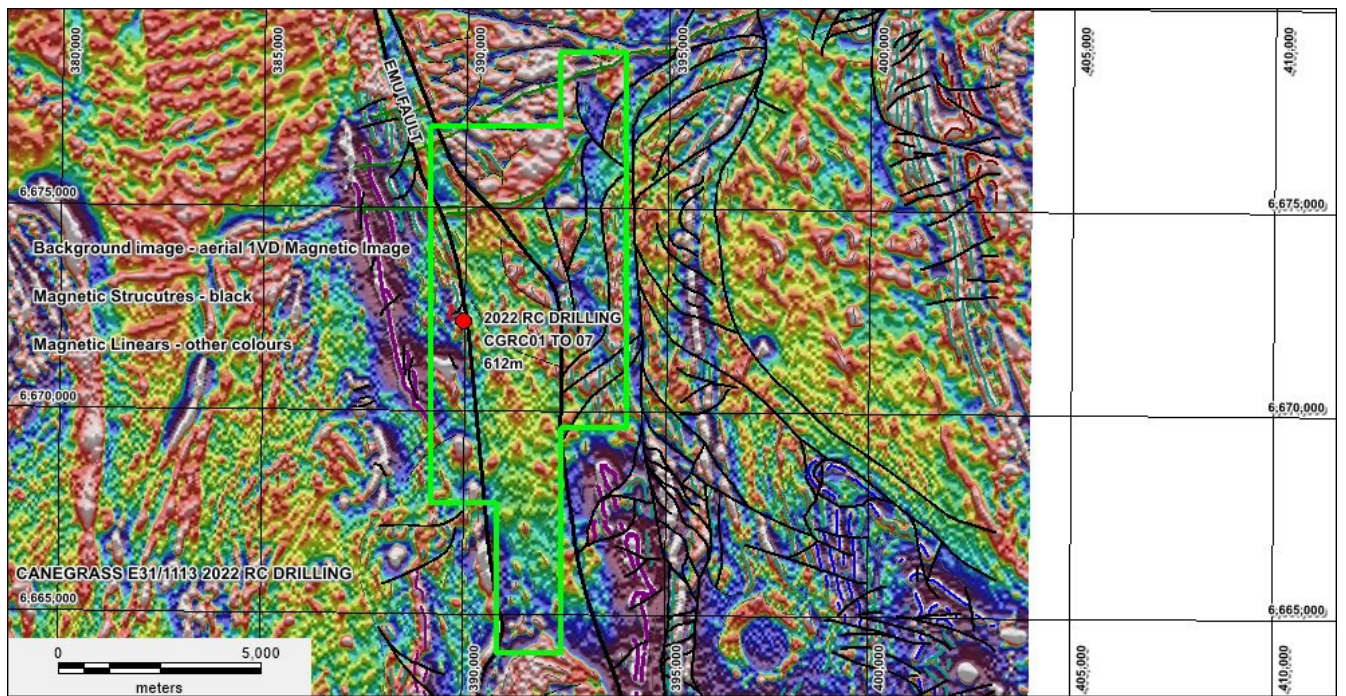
380,000
385,000
390,000
395,000
400,000
405,000
410,000

EMU FAULT

6,675,000
6,675,000

Background image - aerial 1VD Magnetic Image

Magnetic Strucutres - black

Magnetic Linears - other colours

2022 RC DRILLING
CGRC01 TO 07
612m

6,670,000
6,670,000

CANEGRASS E31/1113 2022 RC DRILLING

6,665,000
6,665,000

0
5,000
meters

390,000
395,000
400,000
405,000
410,000